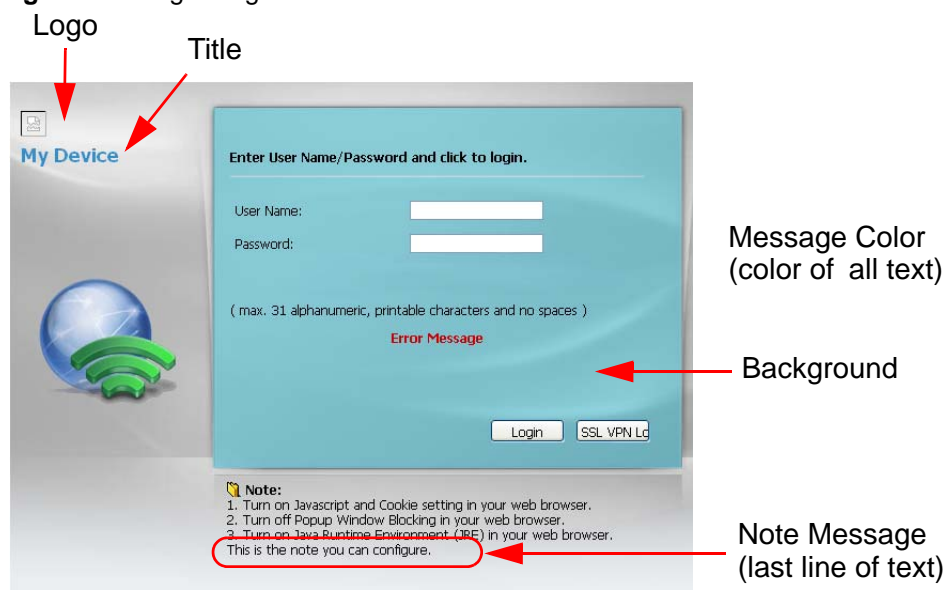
Logo

Title

My Device

Enter User Name/Password and click to login.

User Name:

Password:

( max. 31 alphanumeric, printable characters and no spaces )

Error Message

Login

SSL VPN Lo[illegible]

Message Color (color of all text)

Background

Note:
1. Turn on Javascript and Cookie setting in your web browser.
2. Turn off Popup Window Blocking in your web browser.
3. Turn on Java Runtime Environment (JRE) in your web browser.
This is the note you can configure.

Note Message (last line of text)